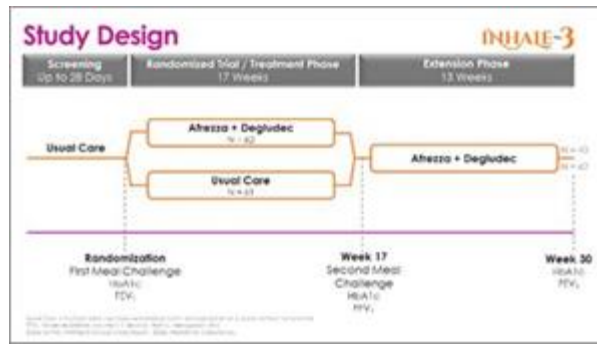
Study Design

INHALE-3

Screening
Up to 28 Days

Randomized Trial / Treatment Phase
17 Weeks

Extension Phase
13 Weeks

Usual Care

Afrezza + Degludec
N = 62

Usual Care
N = 63

Afrezza + Degludec

N = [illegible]

N = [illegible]

Randomization
First Meal Challenge
HbA1c
FEV₁

Week 17
Second Meal Challenge
HbA1c
FEV₁

Week 30
HbA1c
FEV₁

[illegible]